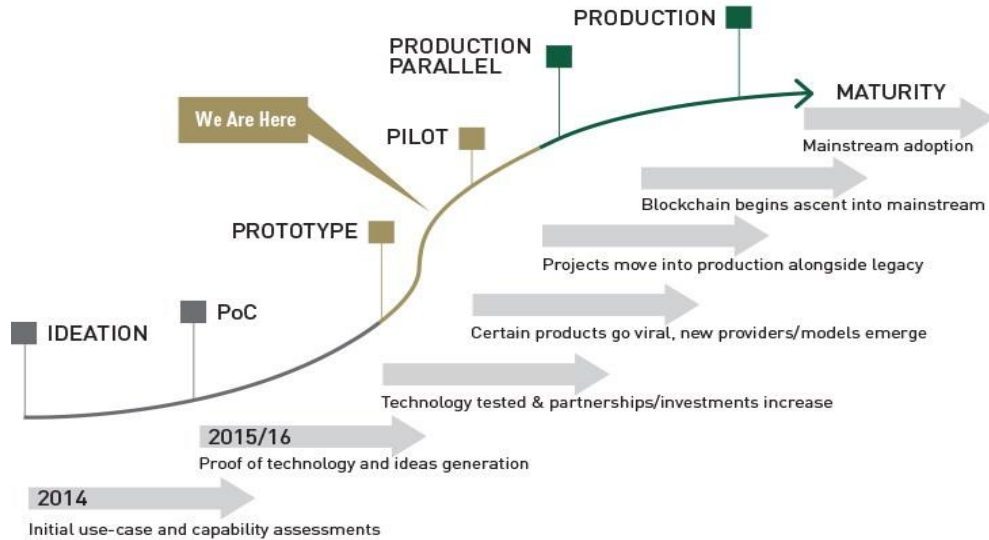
PRODUCTION

PRODUCTION PARALLEL

We Are Here

PILOT

MATURITY

Mainstream adoption

Blockchain begins ascent into mainstream

PROTOTYPE

Projects move into production alongside legacy

PoC

IDEATION

Certain products go viral, new providers/models emerge

Technology tested & partnerships/investments increase

2015/16

Proof of technology and ideas generation

2014

Initial use-case and capability assessments